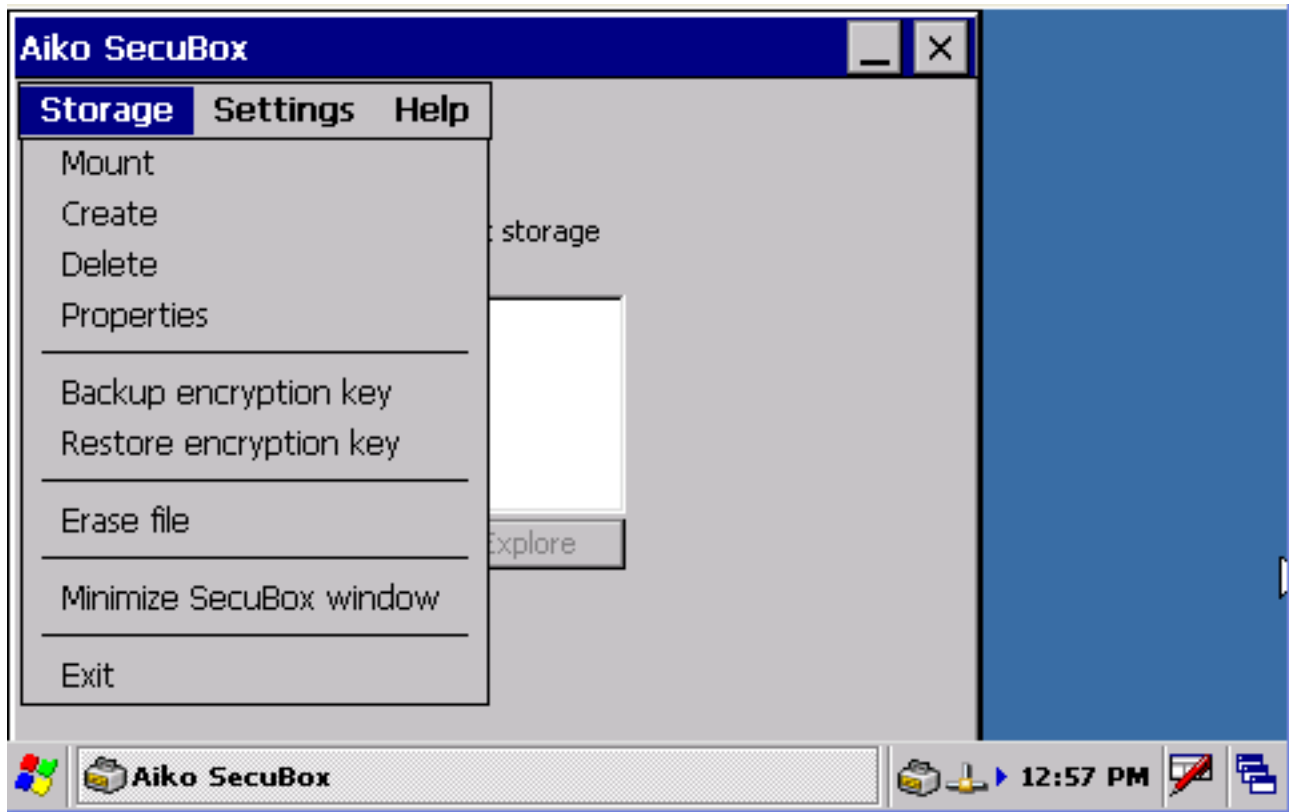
Aiko SecuBox

Storage Settings Help

Mount
Create
Delete
Properties

Backup encryption key
Restore encryption key

Erase file

Minimize SecuBox window

Exit

t storage

Explore

Aiko SecuBox

12:57 PM